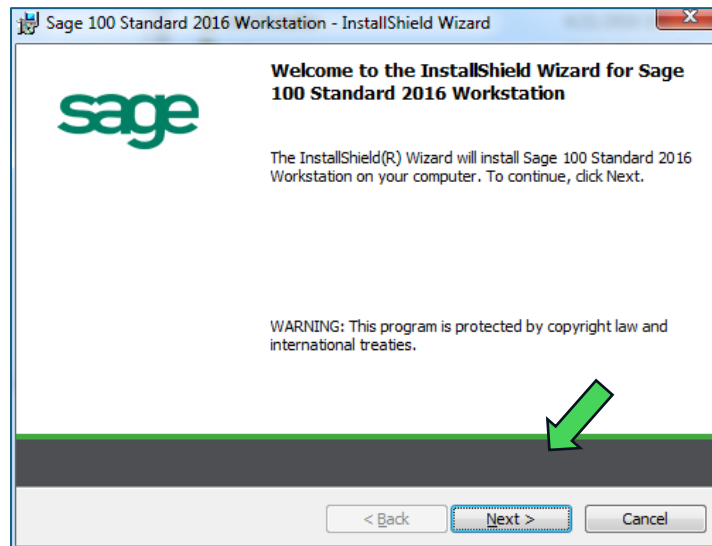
Sage 100 Standard 2016 Workstation - InstallShield Wizard

sage

Welcome to the InstallShield Wizard for Sage 100 Standard 2016 Workstation

The InstallShield(R) Wizard will install Sage 100 Standard 2016 Workstation on your computer. To continue, click Next.

WARNING: This program is protected by copyright law and international treaties.

< Back

Next >

Cancel